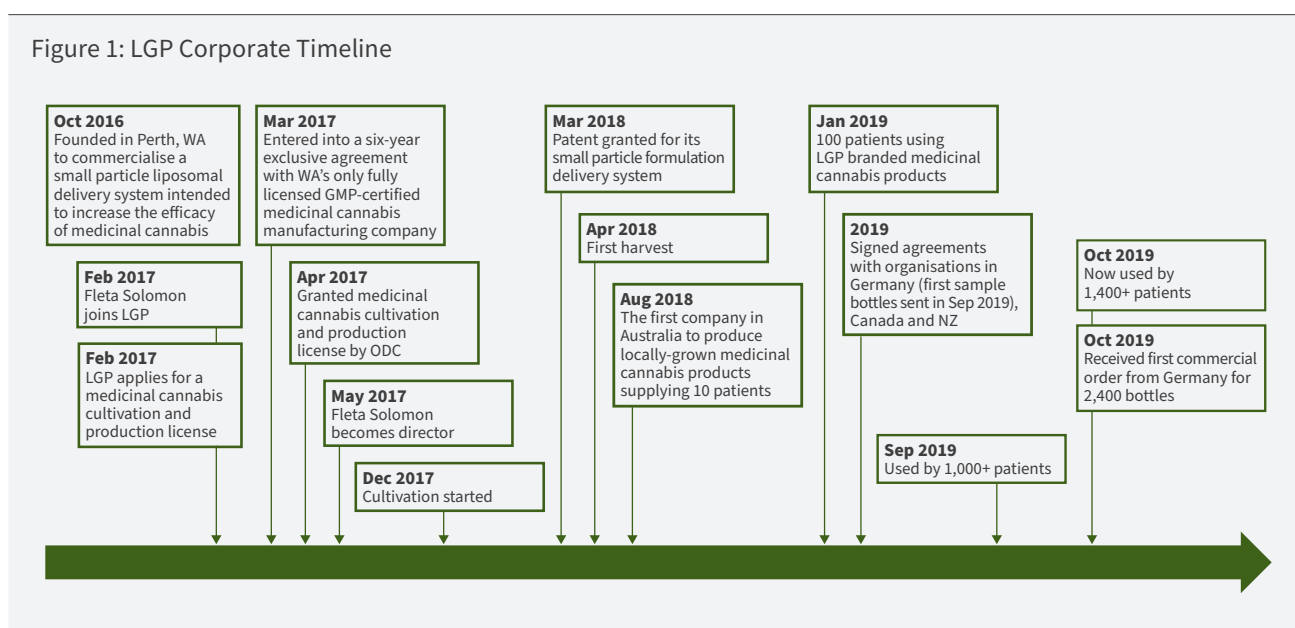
Figure 1: LGP Corporate Timeline

**Oct 2016**
Founded in Perth, WA to commercialise a small particle liposomal delivery system intended to increase the efficacy of medicinal cannabis

**Feb 2017**
Fleta Solomon joins LGP

**Feb 2017**
LGP applies for a medicinal cannabis cultivation and production license

**Mar 2017**
Entered into a six-year exclusive agreement with WA's only fully licensed GMP-certified medicinal cannabis manufacturing company

**Apr 2017**
Granted medicinal cannabis cultivation and production license by ODC

**May 2017**
Fleta Solomon becomes director

**Dec 2017**
Cultivation started

**Mar 2018**
Patent granted for its small particle formulation delivery system

**Apr 2018**
First harvest

**Aug 2018**
The first company in Australia to produce locally-grown medicinal cannabis products supplying 10 patients

**Jan 2019**
100 patients using LGP branded medicinal cannabis products

**2019**
Signed agreements with organisations in Germany (first sample bottles sent in Sep 2019), Canada and NZ

**Sep 2019**
Used by 1,000+ patients

**Oct 2019**
Now used by 1,400+ patients

**Oct 2019**
Received first commercial order from Germany for 2,400 bottles